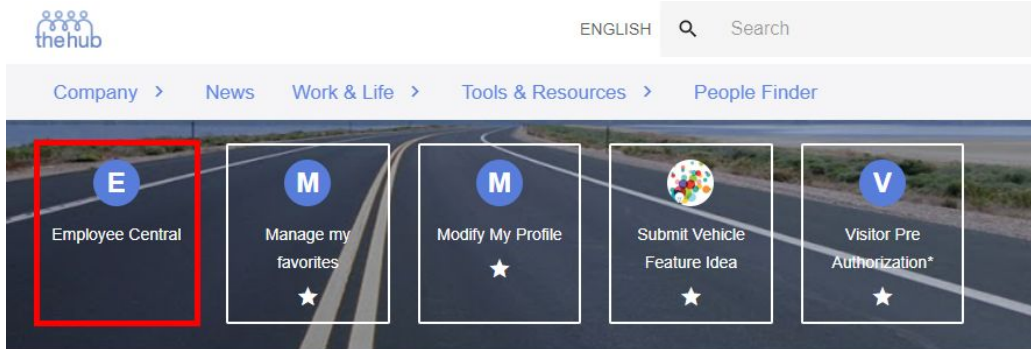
thehub

ENGLISH Search

Company › News Work & Life › Tools & Resources › People Finder

E
Employee Central

M
Manage my favorites
★

M
Modify My Profile
★

Submit Vehicle Feature Idea
★

V
Visitor Pre Authorization*
★